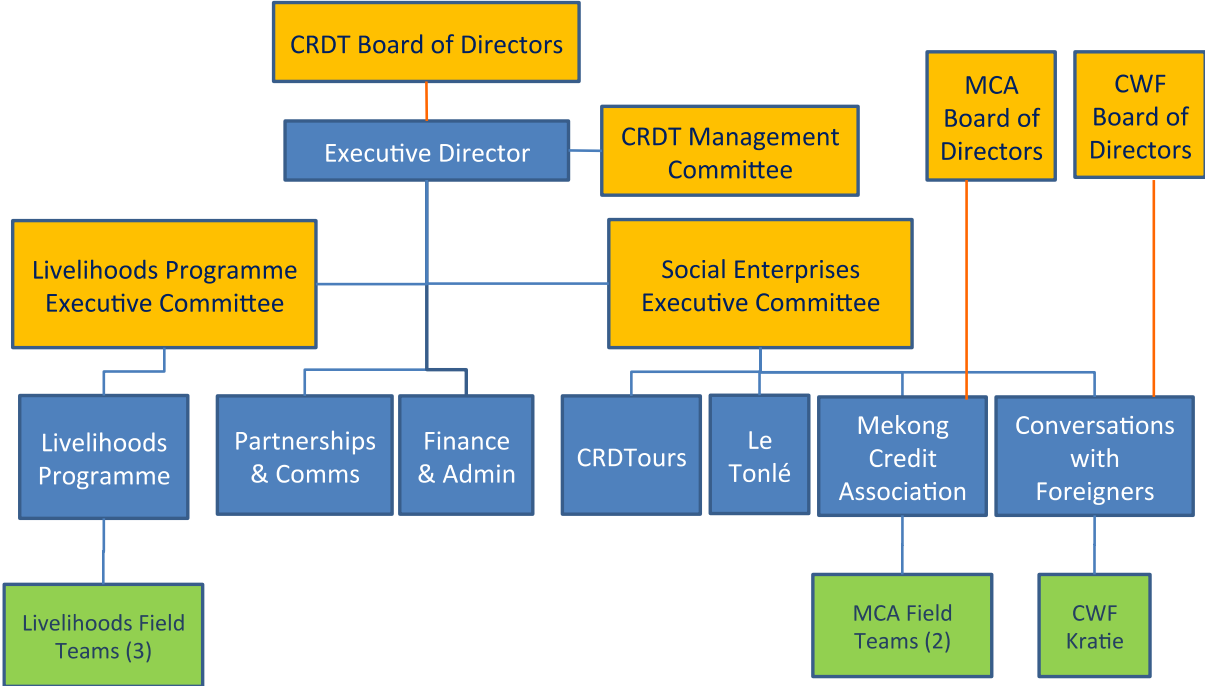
CRDT Board of Directors

MCA Board of Directors

CWF Board of Directors

Executive Director

CRDT Management Committee

Livelihoods Programme Executive Committee

Social Enterprises Executive Committee

Livelihoods Programme

Partnerships & Comms

Finance & Admin

CRDTours

Le Tonlé

Mekong Credit Association

Conversations with Foreigners

Livelihoods Field Teams (3)

MCA Field Teams (2)

CWF Kratie